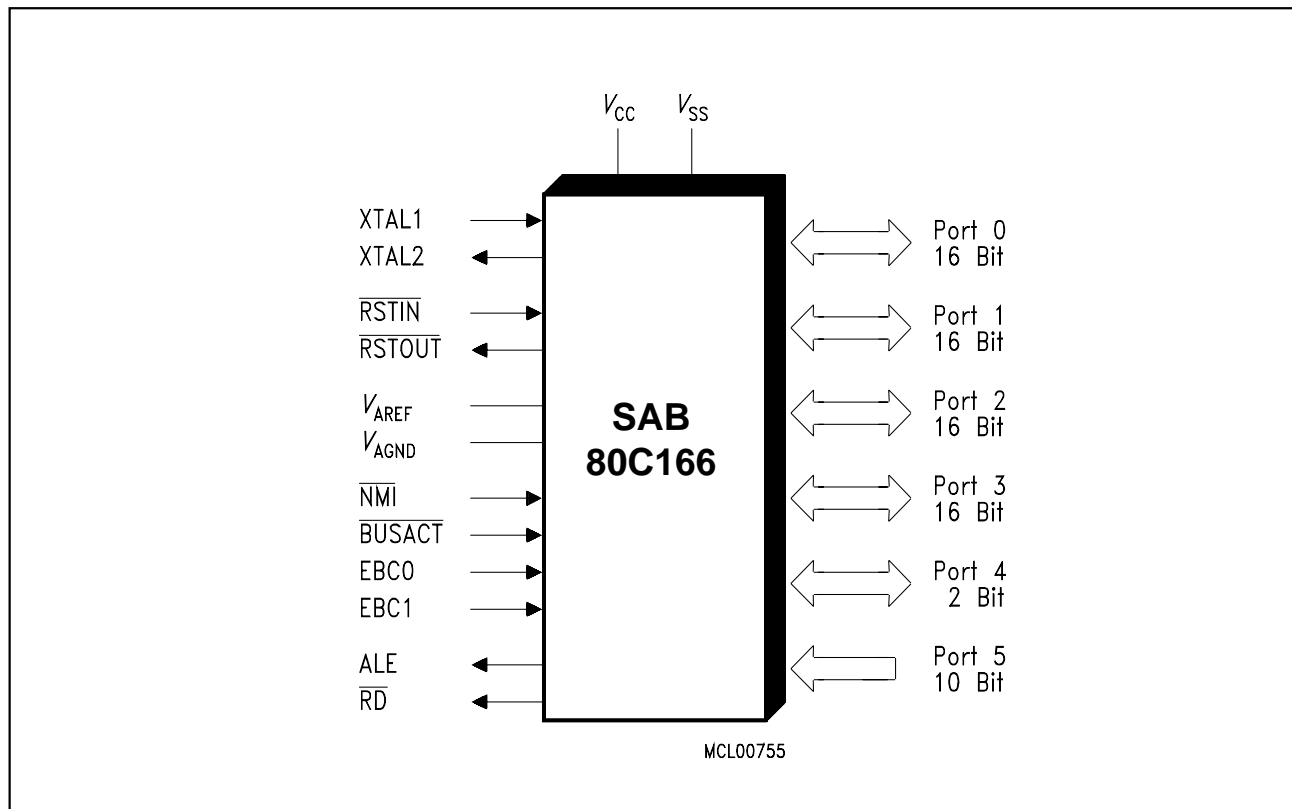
$V_{CC}$ $V_{SS}$

XTAL1
XTAL2
$\overline{RSTIN}$
$\overline{RSTOUT}$
$V_{AREF}$
$V_{AGND}$
$\overline{NMI}$
$\overline{BUSACT}$
EBC0
EBC1
ALE
$\overline{RD}$

SAB
80C166

Port 0
16 Bit
Port 1
16 Bit
Port 2
16 Bit
Port 3
16 Bit
Port 4
2 Bit
Port 5
10 Bit

MCL00755